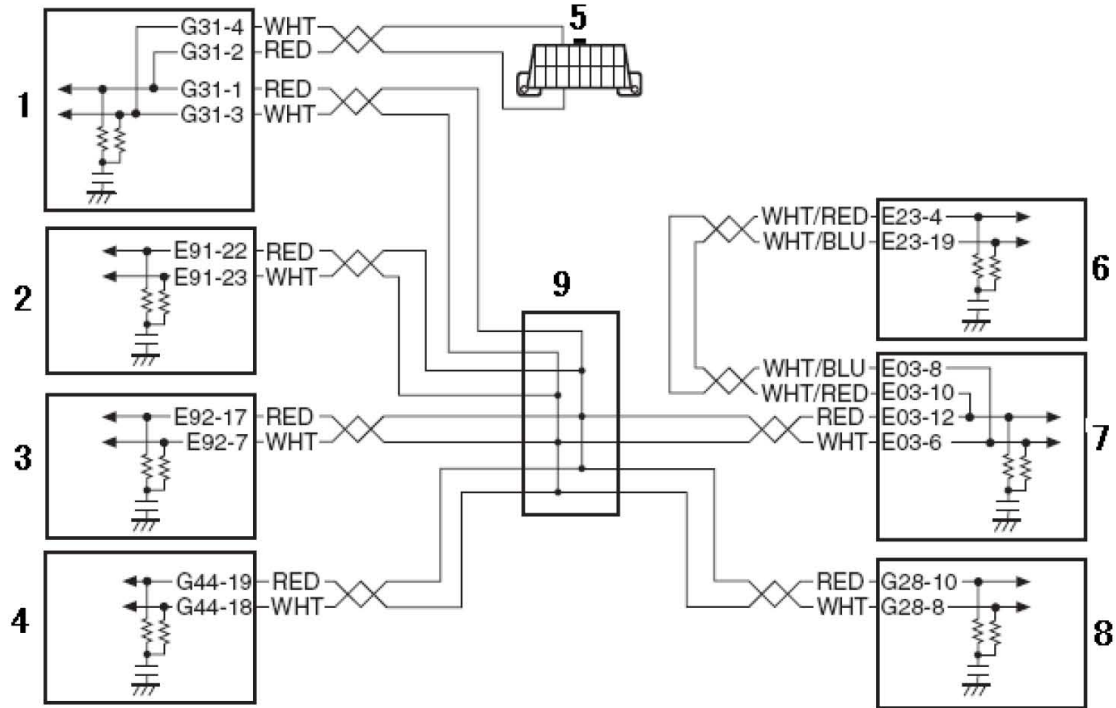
5

1
G31-4 WHT
G31-2 RED
G31-1 RED
G31-3 WHT

2
E91-22 RED
E91-23 WHT

3
E92-17 RED
E92-7 WHT

4
G44-19 RED
G44-18 WHT

9

6
WHT/RED E23-4
WHT/BLU E23-19

7
WHT/BLU E03-8
WHT/RED E03-10
RED E03-12
WHT E03-6

8
RED G28-10
WHT G28-8